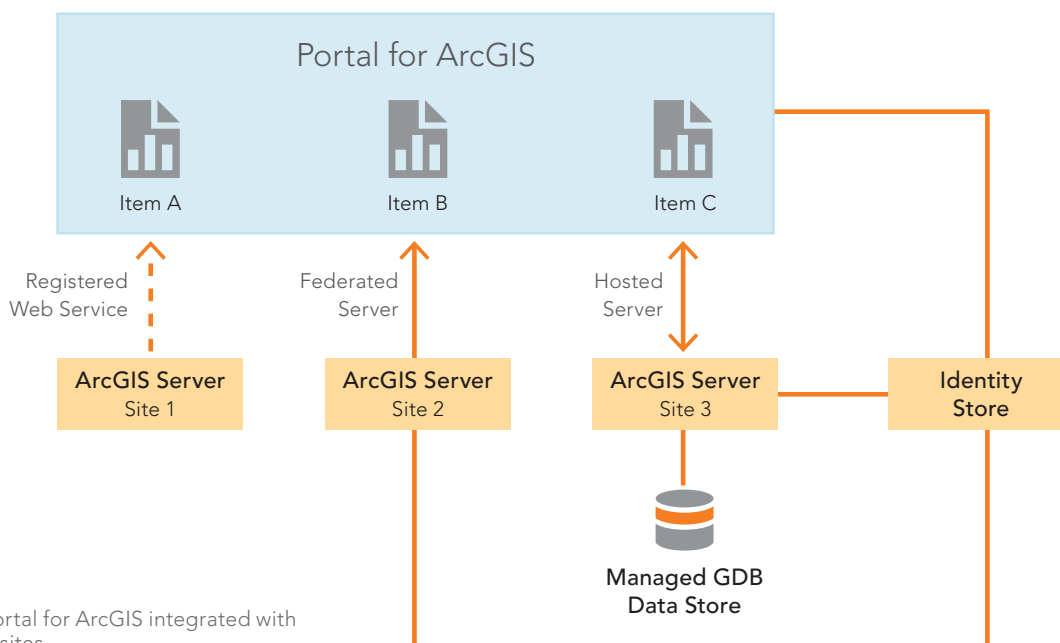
Portal for ArcGIS

Item A

Item B

Item C

Registered Web Service

Federated Server

Hosted Server

ArcGIS Server
Site 1

ArcGIS Server
Site 2

ArcGIS Server
Site 3

Identity Store

Managed GDB Data Store

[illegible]ortal for ArcGIS integrated with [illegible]